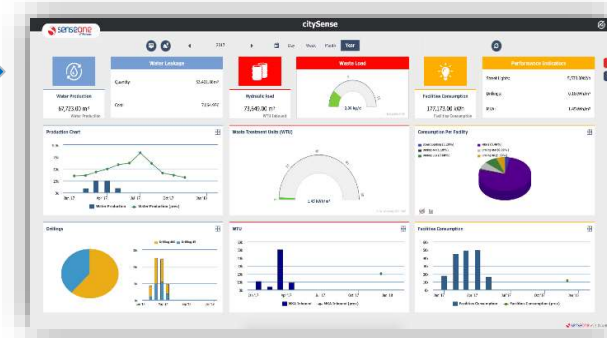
senseone

citySense

2017

Day Week Month Year

Water Leakage

Quantity 53,611.00 m³

Cost 7,251.4 €

Water Production

67,713.00 m³

Waste Load

Hydraulic load

73,540.00 m³

1.40 kg/m³

Facilities Consumption

177,173.00 kWh

Performance Indicators

Production Chart

Water Production Water Production (prev.)

Waste Treatment Units (WTU)

1.40 kg/m³

Consumption Per Facility

Drillings

Drilling #1 Drilling #2

WTU

BOD5 Inflowent BOD5 Inflowent (prev.)

Facilities Consumption

Facilities Consumption Facilities Consumption (prev.)